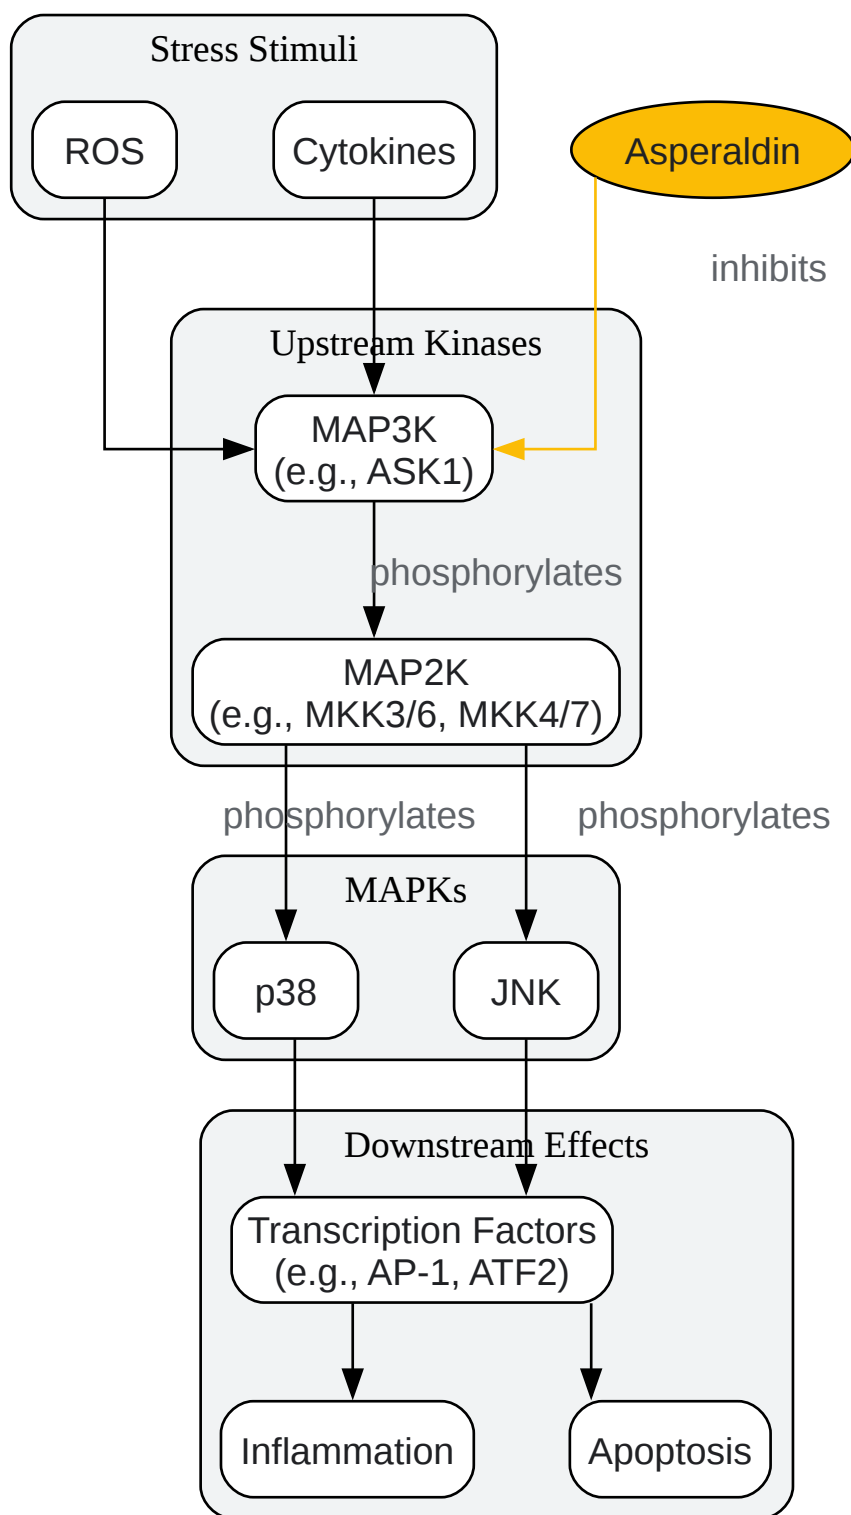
Stress Stimuli

ROS

Cytokines

Asperaldin

inhibits

Upstream Kinases

MAP3K
(e.g., ASK1)

phosphorylates

MAP2K
(e.g., MKK3/6, MKK4/7)

phosphorylates

phosphorylates

MAPKs

p38

JNK

Downstream Effects

Transcription Factors
(e.g., AP-1, ATF2)

Inflammation

Apoptosis